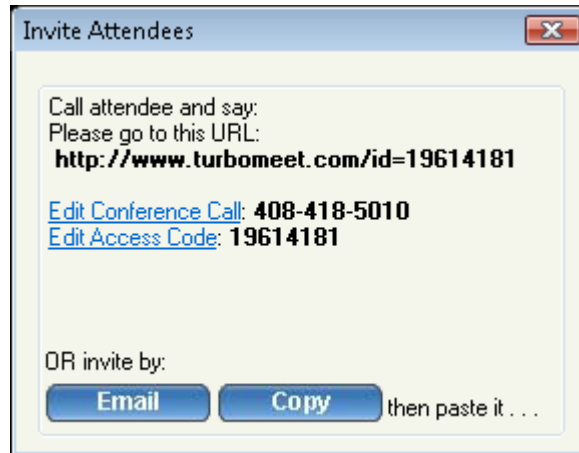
Invite Attendees

Call attendee and say:
Please go to this URL:
http://www.turbomeet.com/id=19614181

Edit Conference Call: 408-418-5010
Edit Access Code: 19614181

OR invite by:
Email Copy then paste it . . .